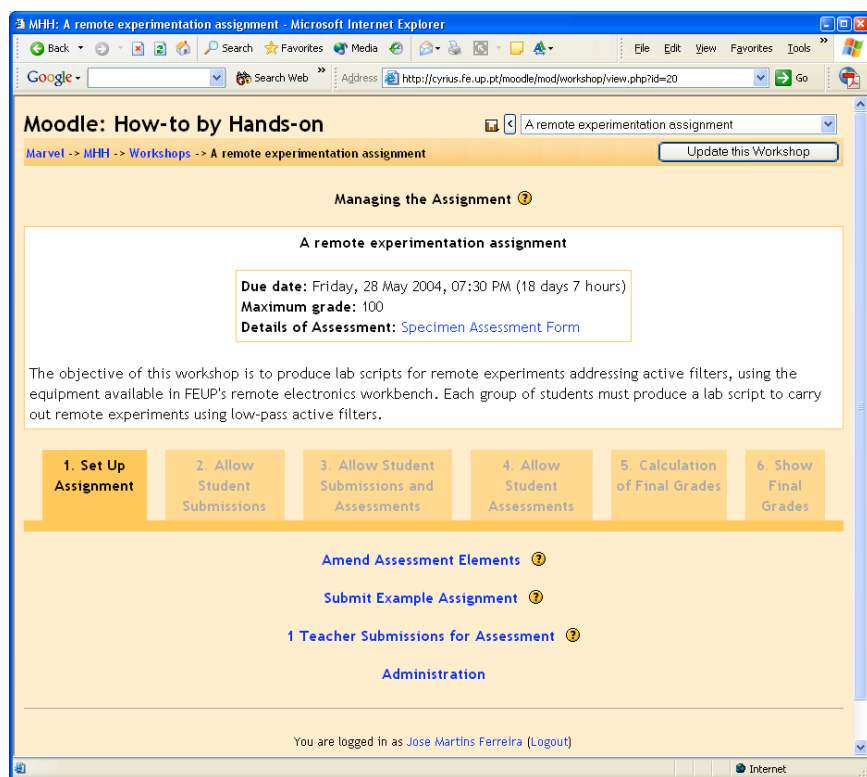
MHH: A remote experimentation assignment - Microsoft Internet Explorer

Back Search Favorites Media File Edit View Favorites Tools

Google Search Web Address http://cyrius.fe.up.pt/moodle/mod/workshop/view.php?id=20 Go

Moodle: How-to by Hands-on

A remote experimentation assignment

Marvel -> MHH -> Workshops -> A remote experimentation assignment

Update this Workshop

Managing the Assignment

A remote experimentation assignment

Due date: Friday, 28 May 2004, 07:30 PM (18 days 7 hours)
Maximum grade: 100
Details of Assessment: Specimen Assessment Form

The objective of this workshop is to produce lab scripts for remote experiments addressing active filters, using the equipment available in FEUP's remote electronics workbench. Each group of students must produce a lab script to carry out remote experiments using low-pass active filters.

| 1. Set Up Assignment | 2. Allow Student Submissions | 3. Allow Student Submissions and Assessments | 4. Allow Student Assessments | 5. Calculation of Final Grades | 6. Show Final Grades |
|---|---|---|---|---|---|

Amend Assessment Elements

Submit Example Assignment

1 Teacher Submissions for Assessment

Administration

You are logged in as Jose Martins Ferreira (Logout)

Internet